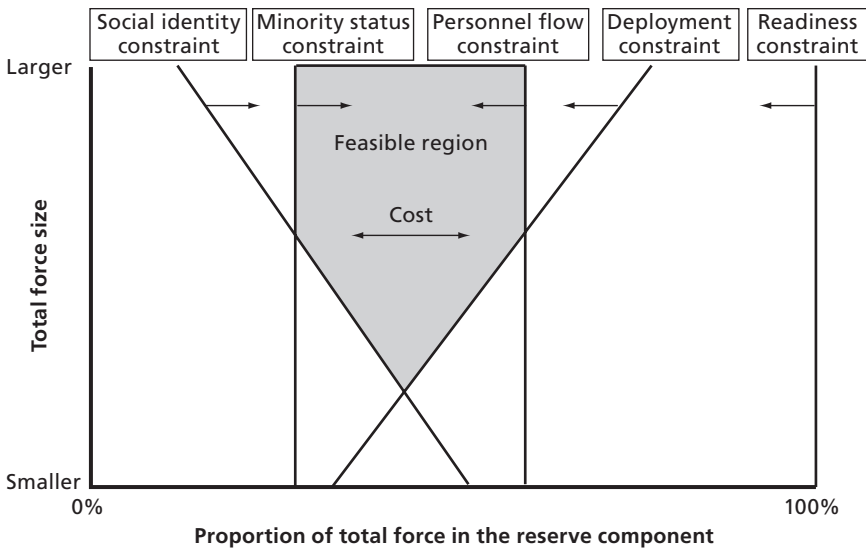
Social identity constraint

Minority status constraint

Personnel flow constraint

Deployment constraint

Readiness constraint

Larger

Feasible region

Cost

Total force size

Smaller

0%

100%

Proportion of total force in the reserve component